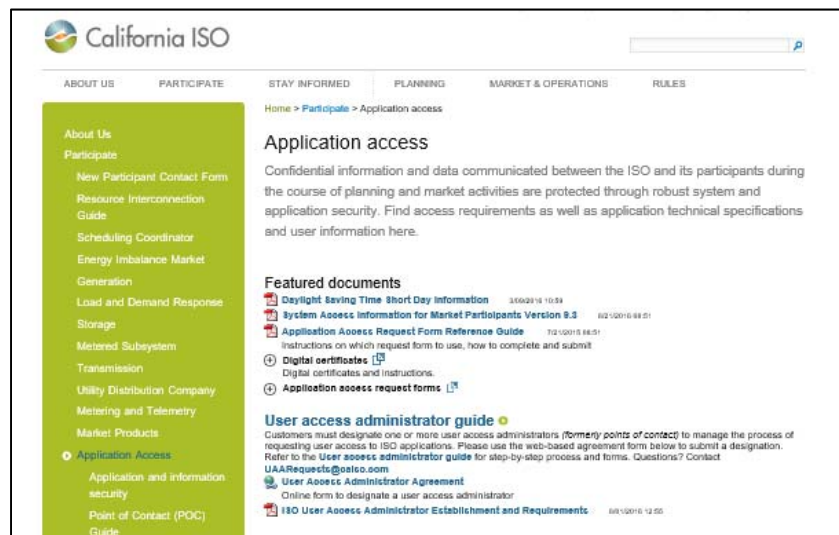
California ISO

ABOUT US PARTICIPATE STAY INFORMED PLANNING MARKET & OPERATIONS RULES

About Us
Participate
New Participant Contact Form
Resource Interconnection Guide
Scheduling Coordinator
Energy Imbalance Market
Generation
Load and Demand Response
Storage
Metered Subsystem
Transmission
Utility Distribution Company
Metering and Telemetry
Market Products
Application Access
Application and information security
Point of Contact (POC) Guide

Home > Participate > Application access

Application access

Confidential information and data communicated between the ISO and its participants during the course of planning and market activities are protected through robust system and application security. Find access requirements as well as application technical specifications and user information here.

Featured documents
Daylight Saving Time Short Day Information 3/09/2016 10:59
System Access Information for Market Participants Version 9.3 8/21/2016 08:51
Application Access Request Form Reference Guide 7/21/2016 08:51
Instructions on which request form to use, how to complete and submit
Digital certificates
Digital certificates and instructions.
Application access request forms

User access administrator guide
Customers must designate one or more user access administrators (formerly points of contact) to manage the process of requesting user access to ISO applications. Please use the web-based agreement form below to submit a designation. Refer to the User access administrator guide for step-by-step process and forms. Questions? Contact UAARequests@caiso.com
User Access Administrator Agreement
Online form to designate a user access administrator
ISO User Access Administrator Establishment and Requirements 8/01/2016 12:55